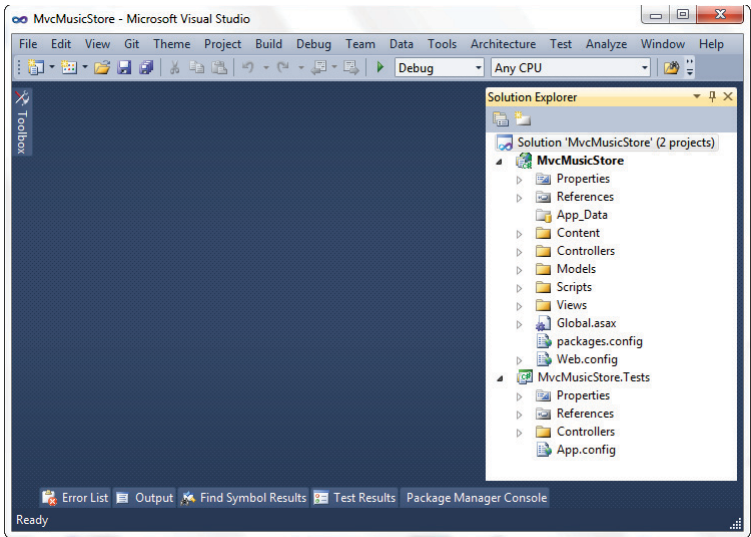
MvcMusicStore - Microsoft Visual Studio

File Edit View Git Theme Project Build Debug Team Data Tools Architecture Test Analyze Window Help

Debug Any CPU

Toolbox

Solution Explorer

Solution 'MvcMusicStore' (2 projects)
MvcMusicStore
Properties
References
App_Data
Content
Controllers
Models
Scripts
Views
Global.asax
packages.config
Web.config
MvcMusicStore.Tests
Properties
References
Controllers
App.config

Error List Output Find Symbol Results Test Results Package Manager Console

Ready